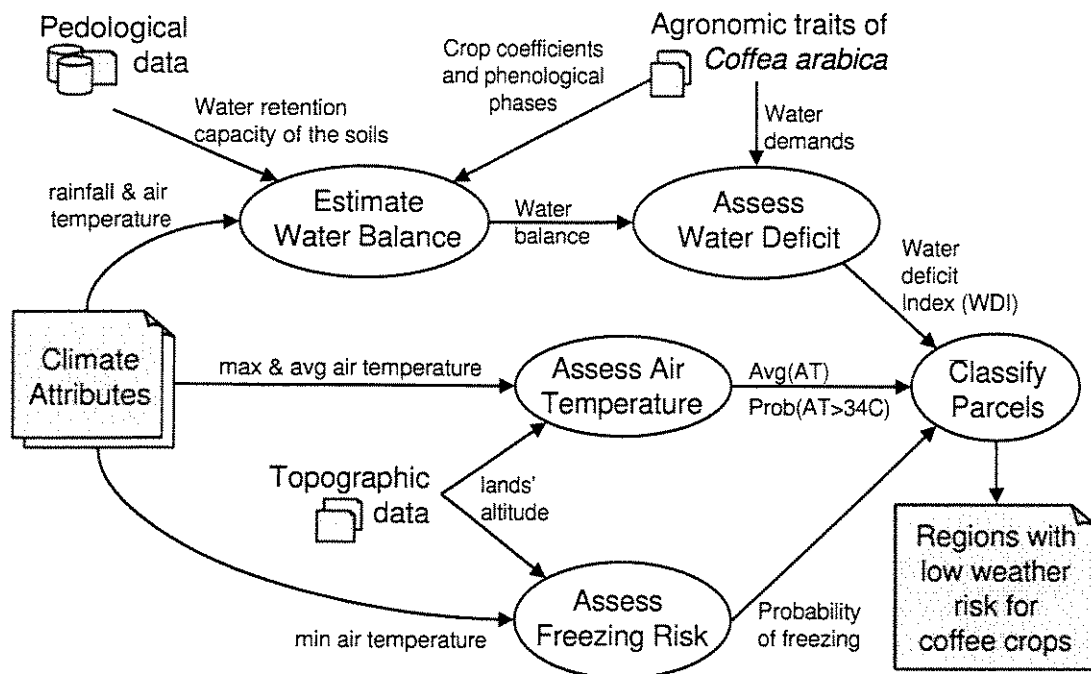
Pedological data

Crop coefficients and phenological phases

Agronomic traits of *Coffea arabica*

Water retention capacity of the soils

Water demands

rainfall & air temperature

Estimate Water Balance

Water balance

Assess Water Deficit

Water deficit Index (WDI)

Climate Attributes

max & avg air temperature

Assess Air Temperature

Avg(AT)

Prob(AT>34C)

Classify Parcels

Topographic data

lands' altitude

Regions with low weather risk for coffee crops

Assess Freezing Risk

Probability of freezing

min air temperature